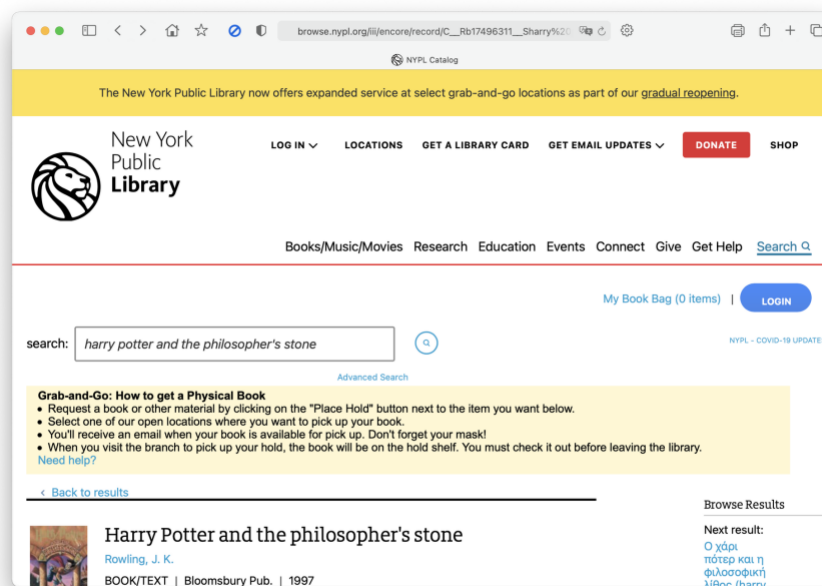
browse.nypl.org/iii/encore/record/C__Rb17496311__Sharry%20

NYPL Catalog

The New York Public Library now offers expanded service at select grab-and-go locations as part of our gradual reopening.

New York Public Library

LOG IN LOCATIONS GET A LIBRARY CARD GET EMAIL UPDATES DONATE SHOP

Books/Music/Movies Research Education Events Connect Give Get Help Search

My Book Bag (0 items) LOGIN

search: harry potter and the philosopher's stone

Advanced Search

NYPL - COVID-19 UPDATE

Grab-and-Go: How to get a Physical Book
• Request a book or other material by clicking on the "Place Hold" button next to the item you want below.
• Select one of our open locations where you want to pick up your book.
• You'll receive an email when your book is available for pick up. Don't forget your mask!
• When you visit the branch to pick up your hold, the book will be on the hold shelf. You must check it out before leaving the library.
Need help?

< Back to results

Browse Results

Harry Potter and the philosopher's stone

Rowling, J. K.

BOOK/TEXT | Bloomsbury Pub. | 1997

Next result:

Ο χάρι πότερ και η φιλοσοφική λίθος (harry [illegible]